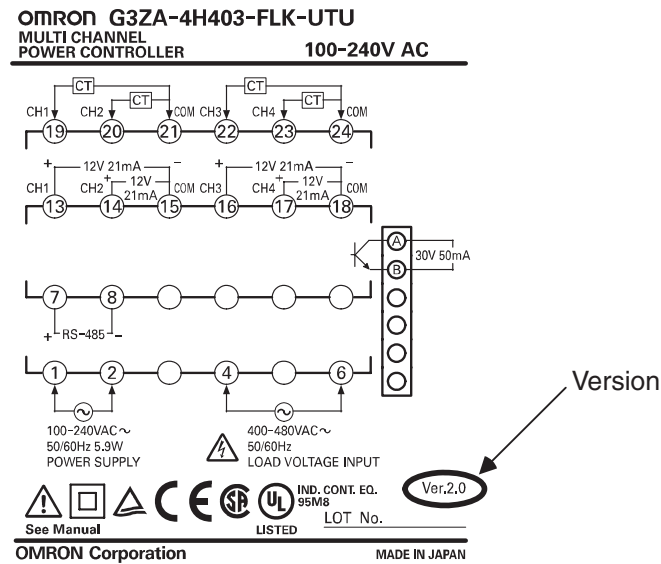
OMRON G3ZA-4H403-FLK-UTU
MULTI CHANNEL
POWER CONTROLLER
100-240V AC

CT CT CT CT
CH1 CH2 COM CH3 CH4 COM
19 20 21 22 23 24

+ 12V 21mA − + 12V 21mA −
CH1 CH2 + 12V 21mA COM CH3 CH4 + 12V 21mA COM
13 14 15 16 17 18

A
B
30V 50mA

7 8
+ RS-485 −

1 2 4 6

100-240VAC~
50/60Hz 5.9W
POWER SUPPLY

400-480VAC~
50/60Hz
LOAD VOLTAGE INPUT

Version

Ver.2.0

See Manual

IND. CONT. EQ.
95M8
LISTED

LOT No.

OMRON Corporation
MADE IN JAPAN